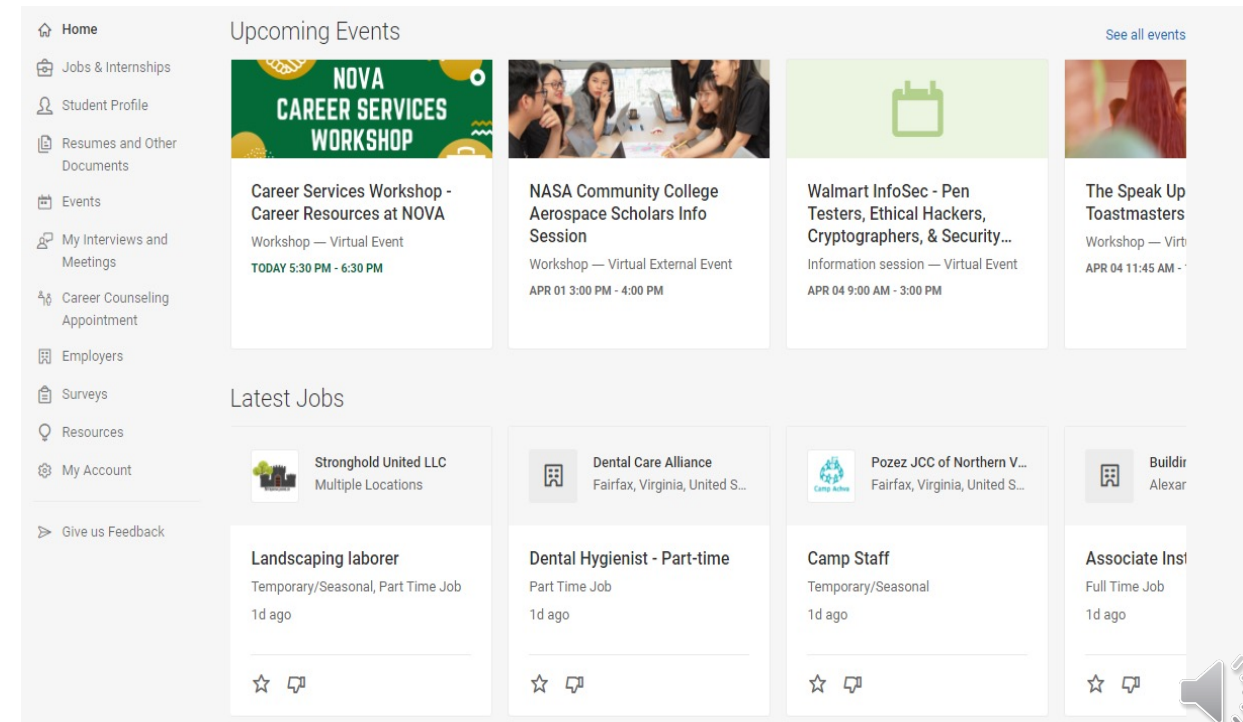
Home
Jobs & Internships
Student Profile
Resumes and Other Documents
Events
My Interviews and Meetings
Career Counseling Appointment
Employers
Surveys
Resources
My Account
Give us Feedback

Upcoming Events

See all events

NOVA CAREER SERVICES WORKSHOP

Career Services Workshop - Career Resources at NOVA
Workshop — Virtual Event
TODAY 5:30 PM - 6:30 PM

NASA Community College Aerospace Scholars Info Session
Workshop — Virtual External Event
APR 01 3:00 PM - 4:00 PM

Walmart InfoSec - Pen Testers, Ethical Hackers, Cryptographers, & Security...
Information session — Virtual Event
APR 04 9:00 AM - 3:00 PM

The Speak Up Toastmasters
Workshop — Virt
APR 04 11:45 AM -

Latest Jobs

Stronghold United LLC
Multiple Locations

Landscaping laborer
Temporary/Seasonal, Part Time Job
1d ago

Dental Care Alliance
Fairfax, Virginia, United S...

Dental Hygienist - Part-time
Part Time Job
1d ago

Pozez JCC of Northern V...
Fairfax, Virginia, United S...

Camp Staff
Temporary/Seasonal
1d ago

Buildi
Alexar

Associate Inst
Full Time Job
1d ago